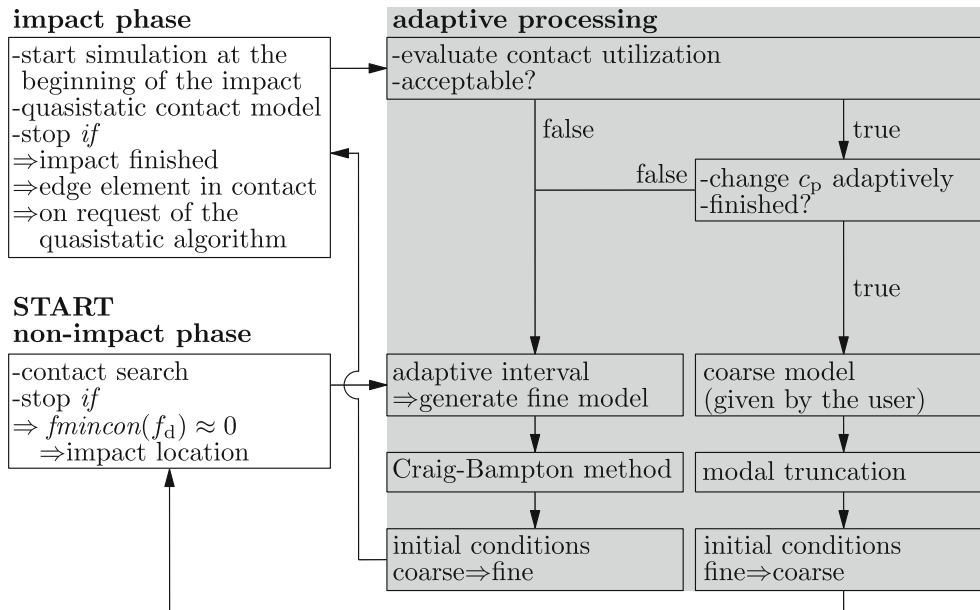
impact phase

-start simulation at the beginning of the impact
-quasistatic contact model
-stop *if*
⇒impact finished
⇒edge element in contact
⇒on request of the quasistatic algorithm

START
non-impact phase

-contact search
-stop *if*
⇒ *fmincon*($f_\mathrm{d}$) ≈ 0
⇒impact location

adaptive processing

-evaluate contact utilization
-acceptable?

false

true

false

-change $c_\mathrm{p}$ adaptively
-finished?

true

adaptive interval
⇒generate fine model

coarse model
(given by the user)

Craig-Bampton method

modal truncation

initial conditions
coarse⇒fine

initial conditions
fine⇒coarse